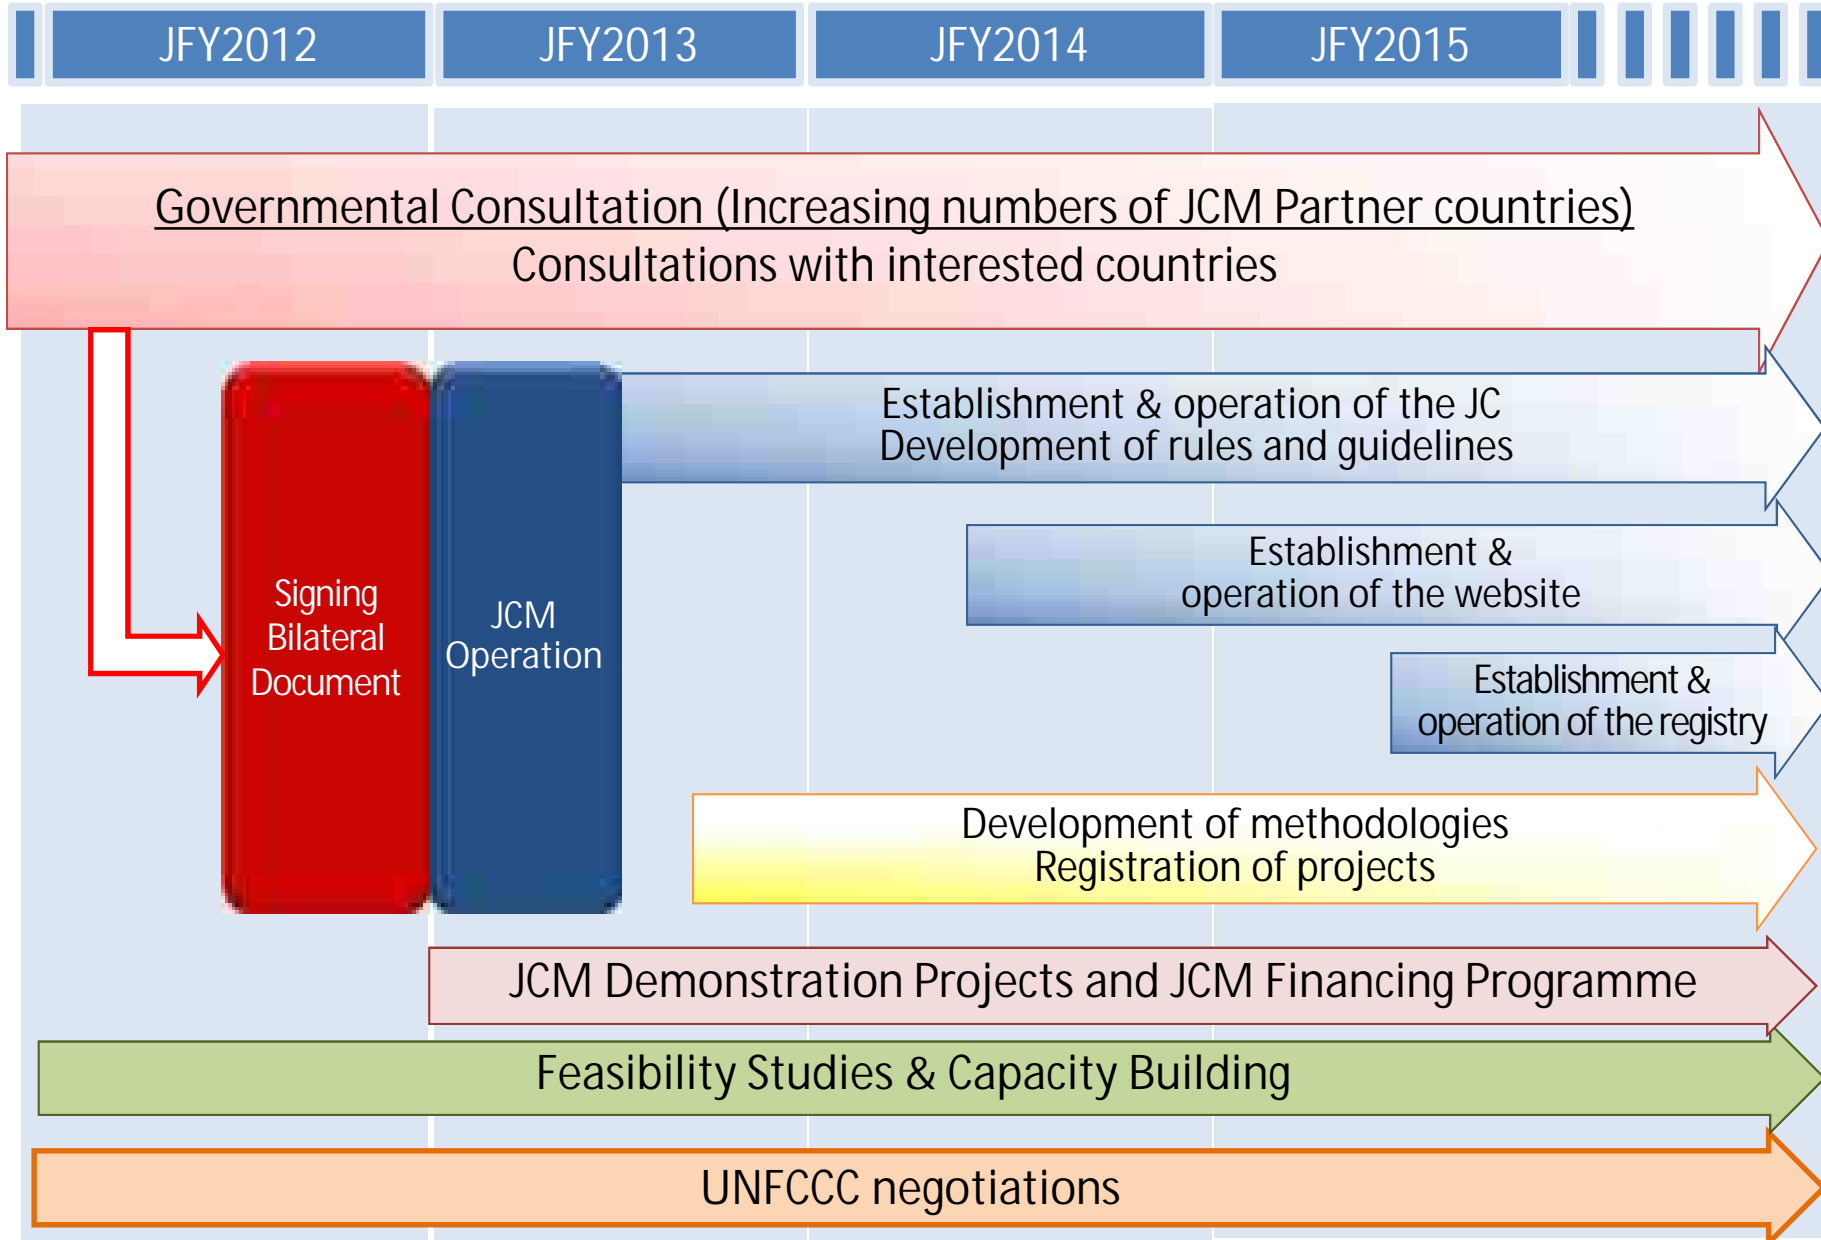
JFY2012

JFY2013

JFY2014

JFY2015

Governmental Consultation (Increasing numbers of JCM Partner countries)
Consultations with interested countries

Signing Bilateral Document

JCM Operation

Establishment & operation of the JC
Development of rules and guidelines

Establishment & operation of the website

Establishment & operation of the registry

Development of methodologies
Registration of projects

JCM Demonstration Projects and JCM Financing Programme

Feasibility Studies & Capacity Building

UNFCCC negotiations